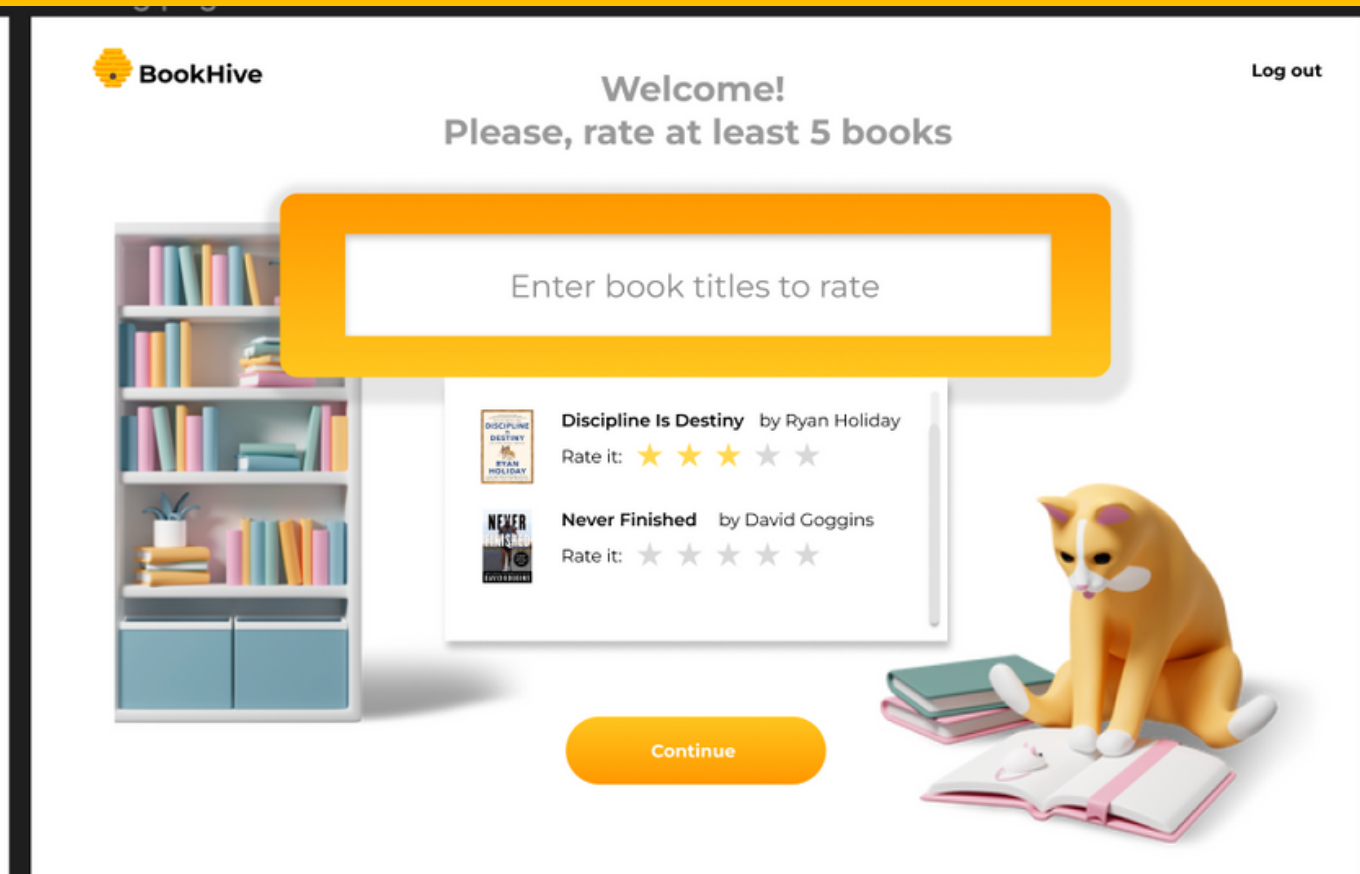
BookHive

Welcome!
Please, rate at least 5 books

Log out

Enter book titles to rate

DISCIPLINE IS DESTINY RYAN HOLIDAY

Discipline Is Destiny by Ryan Holiday
Rate it:

NEVER FINISHED DAVID GOGGINS

Never Finished by David Goggins
Rate it:

Continue